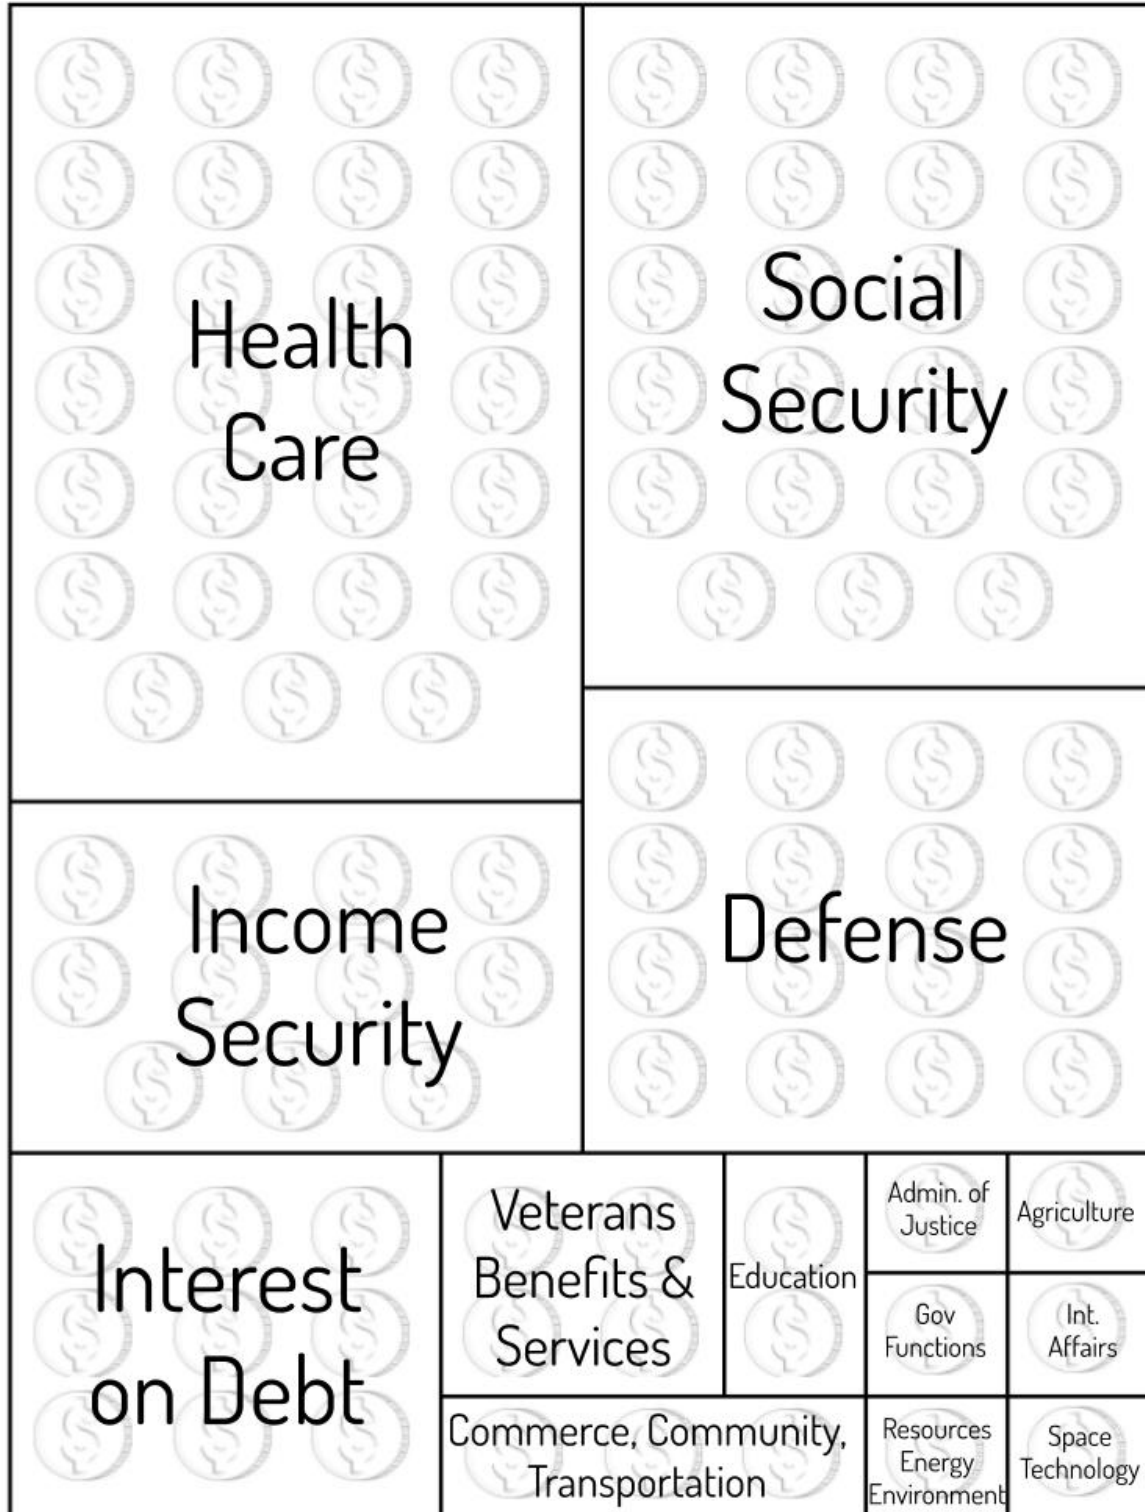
Health Care

Social Security

Income Security

Defense

Interest on Debt

Veterans Benefits & Services

Education

Admin. of Justice

Agriculture

Gov Functions

Int. Affairs

Commerce, Community, Transportation

Resources Energy Environment

Space Technology